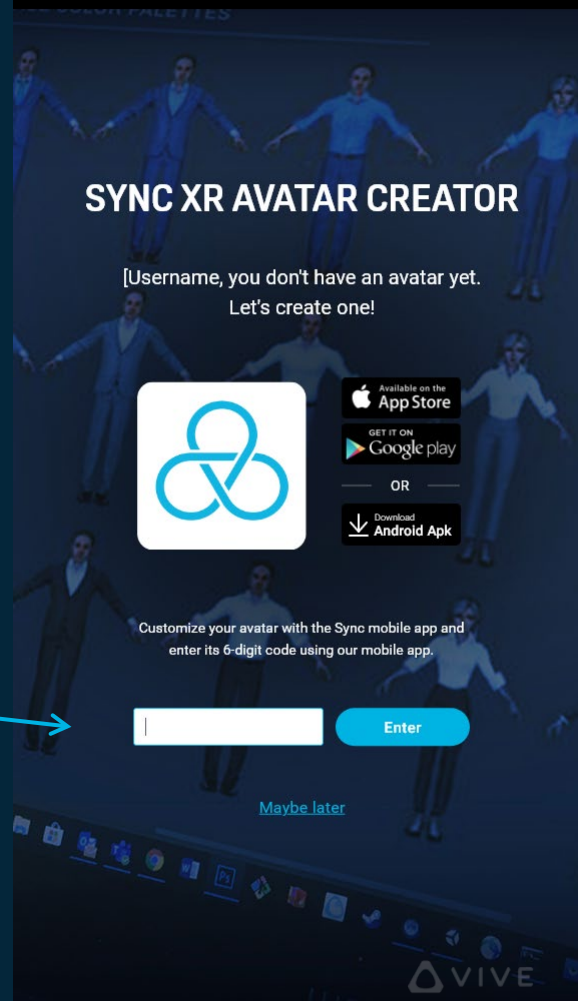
SYNC XR AVATAR CREATOR

[Username, you don't have an avatar yet. Let's create one!

Available on the App Store

GET IT ON Google play

OR

Download Android Apk

Customize your avatar with the Sync mobile app and enter its 6-digit code using our mobile app.

Enter

Maybe later

VIVE